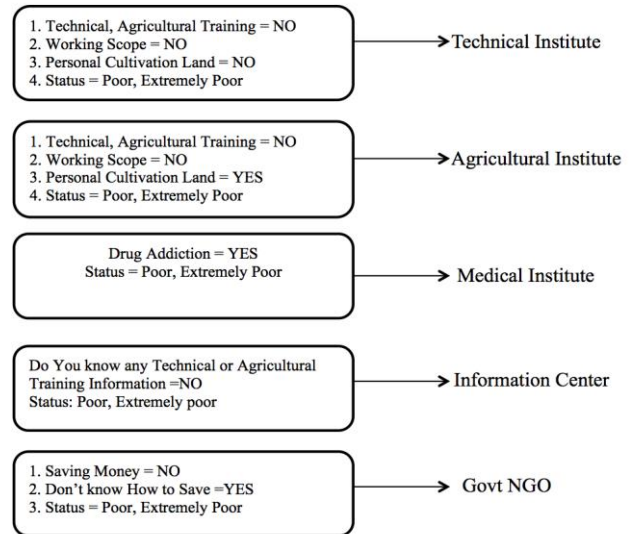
1. Technical, Agricultural Training = NO
2. Working Scope = NO
3. Personal Cultivation Land = NO
4. Status = Poor, Extremely Poor

Technical Institute

1. Technical, Agricultural Training = NO
2. Working Scope = NO
3. Personal Cultivation Land = YES
4. Status = Poor, Extremely Poor

Agricultural Institute

Drug Addiction = YES
Status = Poor, Extremely Poor

Medical Institute

Do You know any Technical or Agricultural Training Information =NO
Status: Poor, Extremely poor

Information Center

1. Saving Money = NO
2. Don't know How to Save =YES
3. Status = Poor, Extremely Poor

Govt NGO